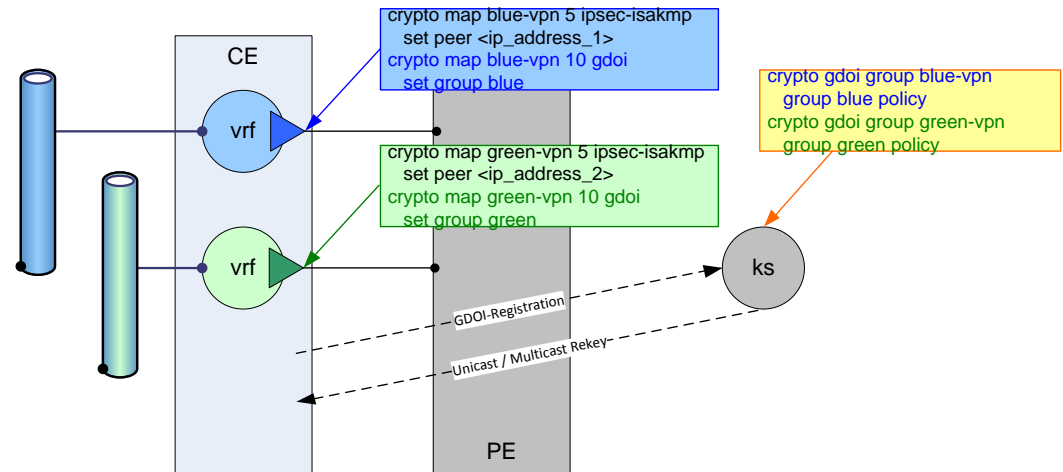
CE

crypto map blue-vpn 5 ipsec-isakmp
set peer <ip_address_1>
crypto map blue-vpn 10 gdoi
set group blue

crypto gdoi group blue-vpn
group blue policy
crypto gdoi group green-vpn
group green policy

vrf

crypto map green-vpn 5 ipsec-isakmp
set peer <ip_address_2>
crypto map green-vpn 10 gdoi
set group green

vrf

ks

GDOI-Registration

Unicast / Multicast Rekey

PE